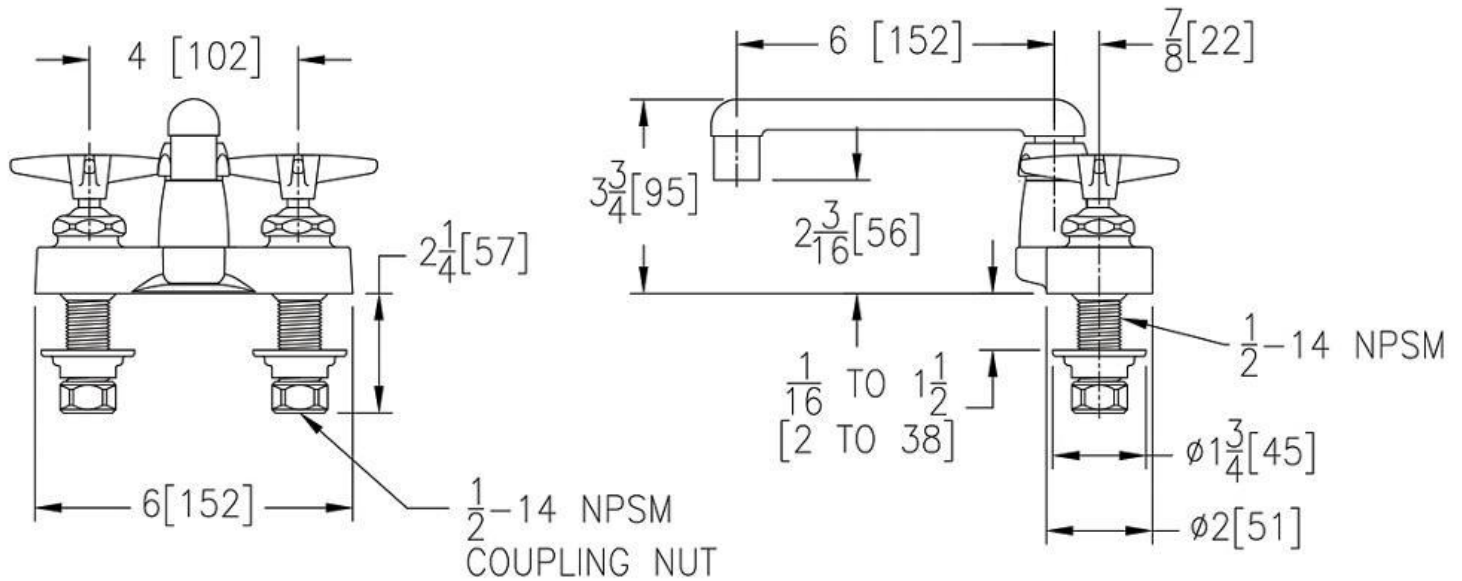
4 [102]

$2\frac{1}{4}$[57]

6[152]

$\frac{1}{2}$–14 NPSM
COUPLING NUT

6 [152]

$\frac{7}{8}$[22]

$3\frac{3}{4}$[95]

$2\frac{3}{16}$[56]

$\frac{1}{2}$–14 NPSM

$\frac{1}{16}$ TO $1\frac{1}{2}$
[2 TO 38]

ø$1\frac{3}{4}$[45]

ø2[51]